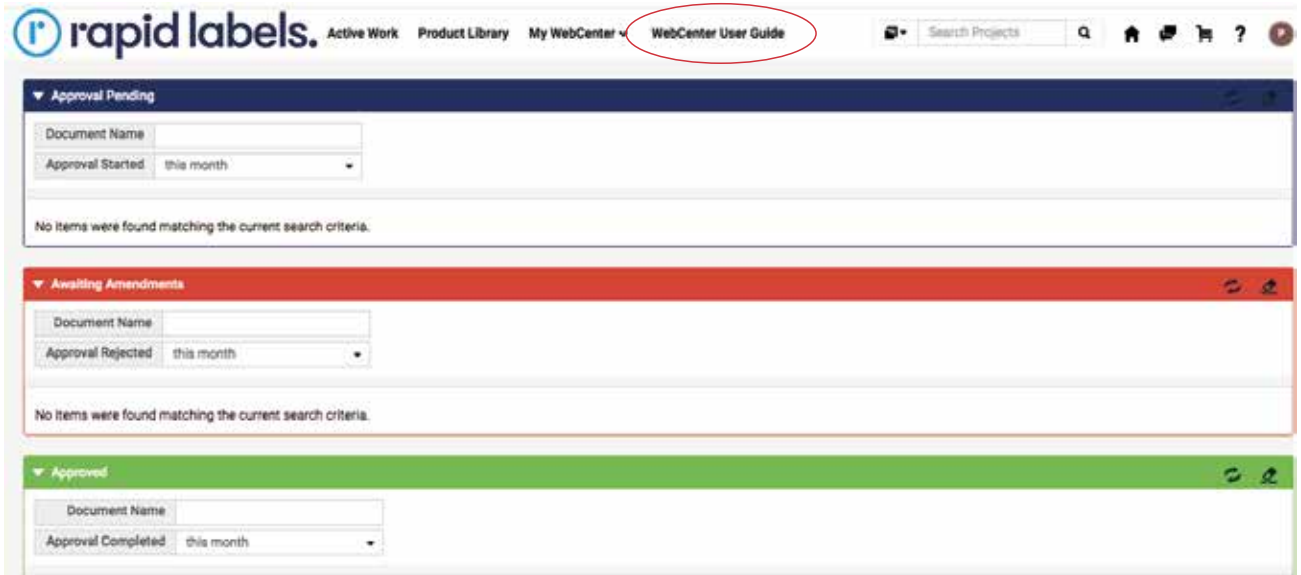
rapid labels. Active Work Product Library My WebCenter WebCenter User Guide Search Projects ?

▼ Approval Pending

| Document Name | |
|---|---|
| Approval Started | this month |

No items were found matching the current search criteria.

▼ Awaiting Amendments

| Document Name | |
|---|---|
| Approval Rejected | this month |

No items were found matching the current search criteria.

▼ Approved

| Document Name | |
|---|---|
| Approval Completed | this month |